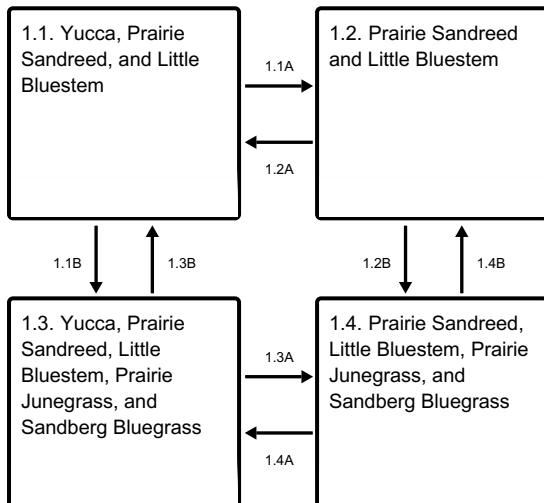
1.1. Yucca, Prairie Sandreed, and Little Bluestem

1.1A

1.2A

1.2. Prairie Sandreed and Little Bluestem

1.1B

1.3B

1.2B

1.4B

1.3. Yucca, Prairie Sandreed, Little Bluestem, Prairie Junegrass, and Sandberg Bluegrass

1.3A

1.4A

1.4. Prairie Sandreed, Little Bluestem, Prairie Junegrass, and Sandberg Bluegrass